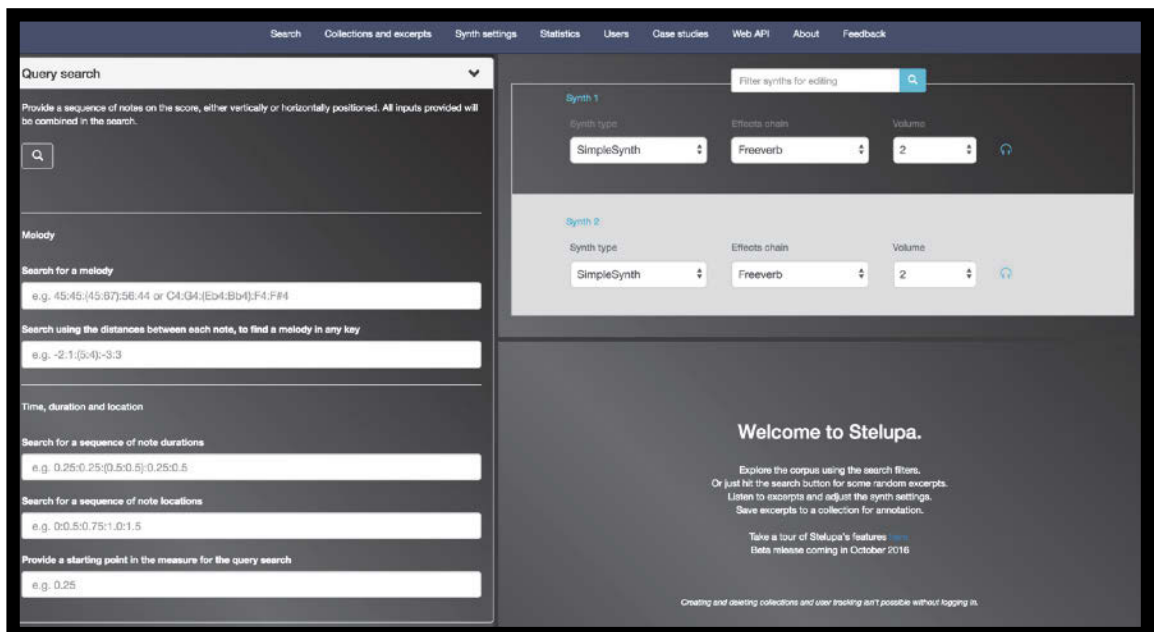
Search Collections and excerpts Synth settings Statistics Users Case studies Web API About Feedback

Query search

Provide a sequence of notes on the score, either vertically or horizontally positioned. All inputs provided will be combined in the search.

Melody

Search for a melody

e.g. 45:45:(45:67):56:44 or C4:G4:(Eb4:Bb4):F4:F#4

Search using the distances between each note, to find a melody in any key

e.g. -2:1:(5:4):-3:3

Time, duration and location

Search for a sequence of note durations

e.g. 0.25:0.25:(0.5:0.5):0.25:0.5

Search for a sequence of note locations

e.g. 0:0.5:0.75:1:0:1.5

Provide a starting point in the measure for the query search

e.g. 0.25

Filter synths for editing

Synth 1

Synth type Effects chain Volume

SimpleSynth Freeverb 2

Synth 2

Synth type Effects chain Volume

SimpleSynth Freeverb 2

Welcome to Stelupa.

Explore the corpus using the search filters.
Or just hit the search button for some random excerpts.
Listen to excerpts and adjust the synth settings.
Save excerpts to a collection for annotation.

Take a tour of Stelupa's features here
Beta release coming in October 2016

Creating and deleting collections and user tracking aren't possible without logging in.